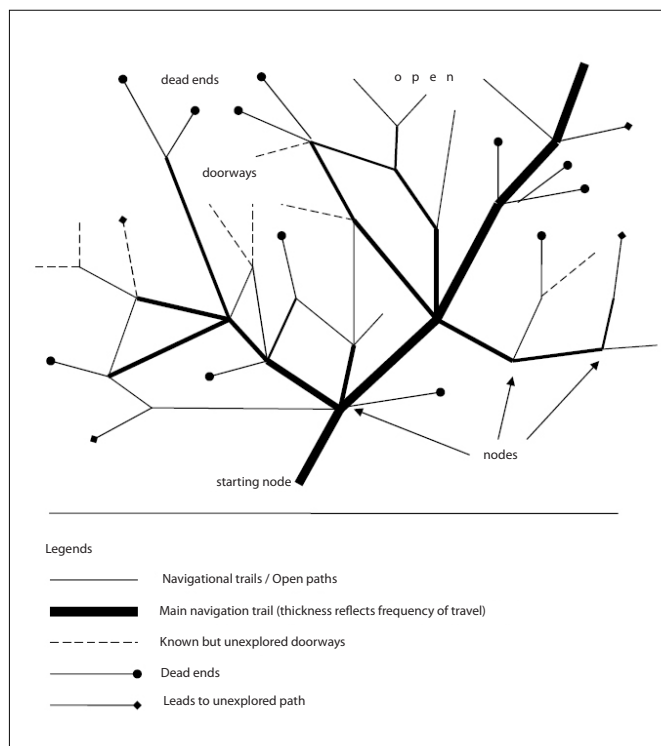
dead ends

o p e n

doorways

nodes

starting node

Legends

Navigational trails / Open paths

Main navigation trail (thickness reflects frequency of travel)

Known but unexplored doorways

Dead ends

Leads to unexplored path